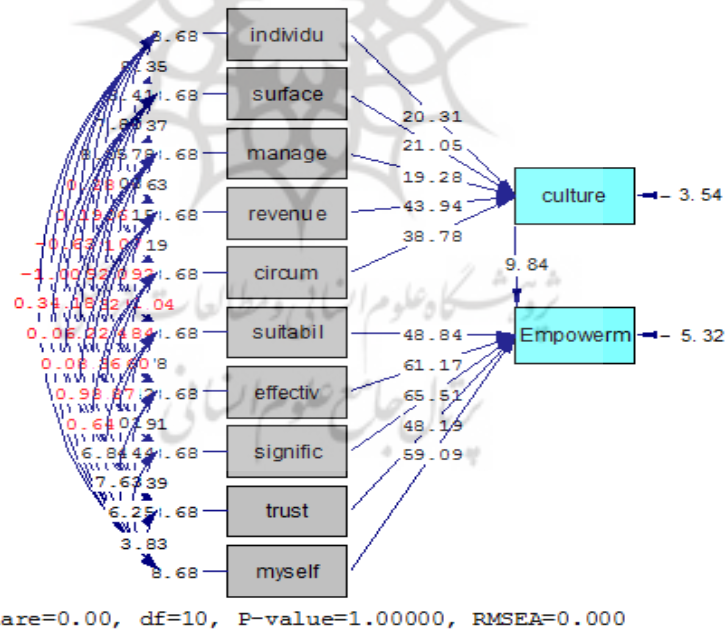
8.68
individu
surface
manage
revenue
circum
suitabil
effectiv
signific
trust
myself
20.31
21.05
19.28
43.94
38.78
culture
3.54
9.84
Empowerm
5.32
48.84
61.17
65.51
48.19
59.09
.68
.68
.68
.68
.68
.68
.68
.68
8.68
3.83
6.25
7.63
6.8
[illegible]
ware=0.00, df=10, P-value=1.00000, RMSEA=0.000